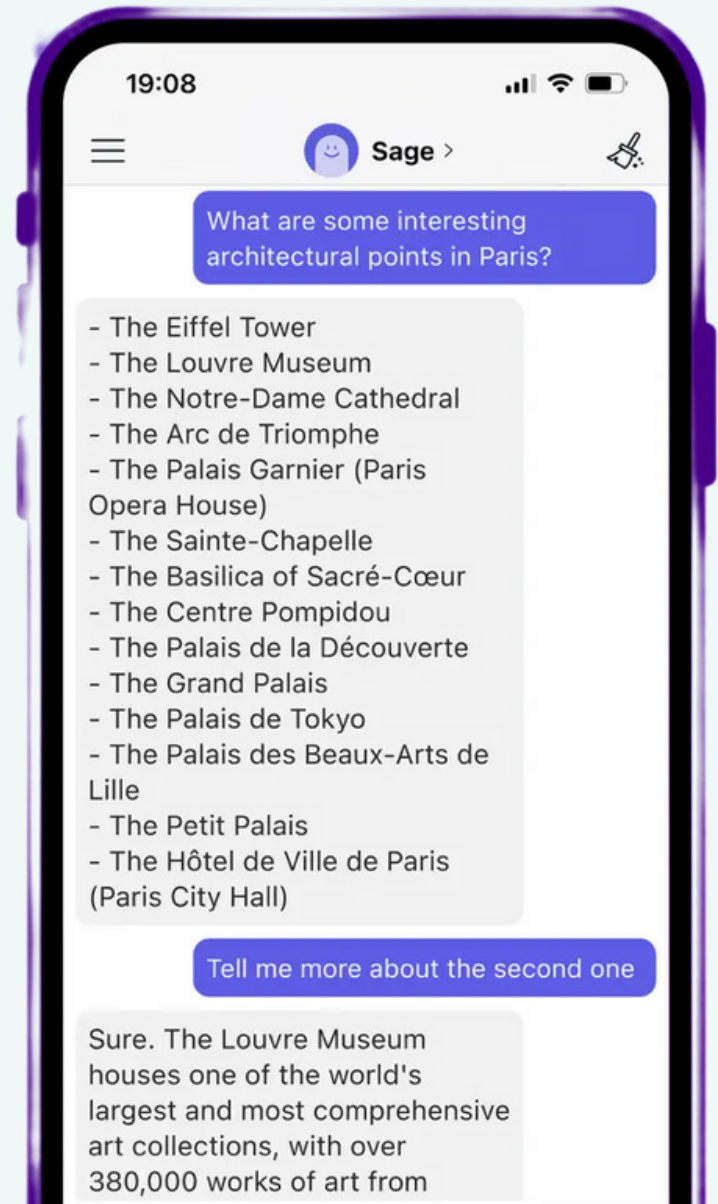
19:08

Sage >

What are some interesting architectural points in Paris?

- The Eiffel Tower
- The Louvre Museum
- The Notre-Dame Cathedral
- The Arc de Triomphe
- The Palais Garnier (Paris Opera House)
- The Sainte-Chapelle
- The Basilica of Sacré-Cœur
- The Centre Pompidou
- The Palais de la Découverte
- The Grand Palais
- The Palais de Tokyo
- The Palais des Beaux-Arts de Lille
- The Petit Palais
- The Hôtel de Ville de Paris (Paris City Hall)

Tell me more about the second one

Sure. The Louvre Museum houses one of the world's largest and most comprehensive art collections, with over 380,000 works of art from